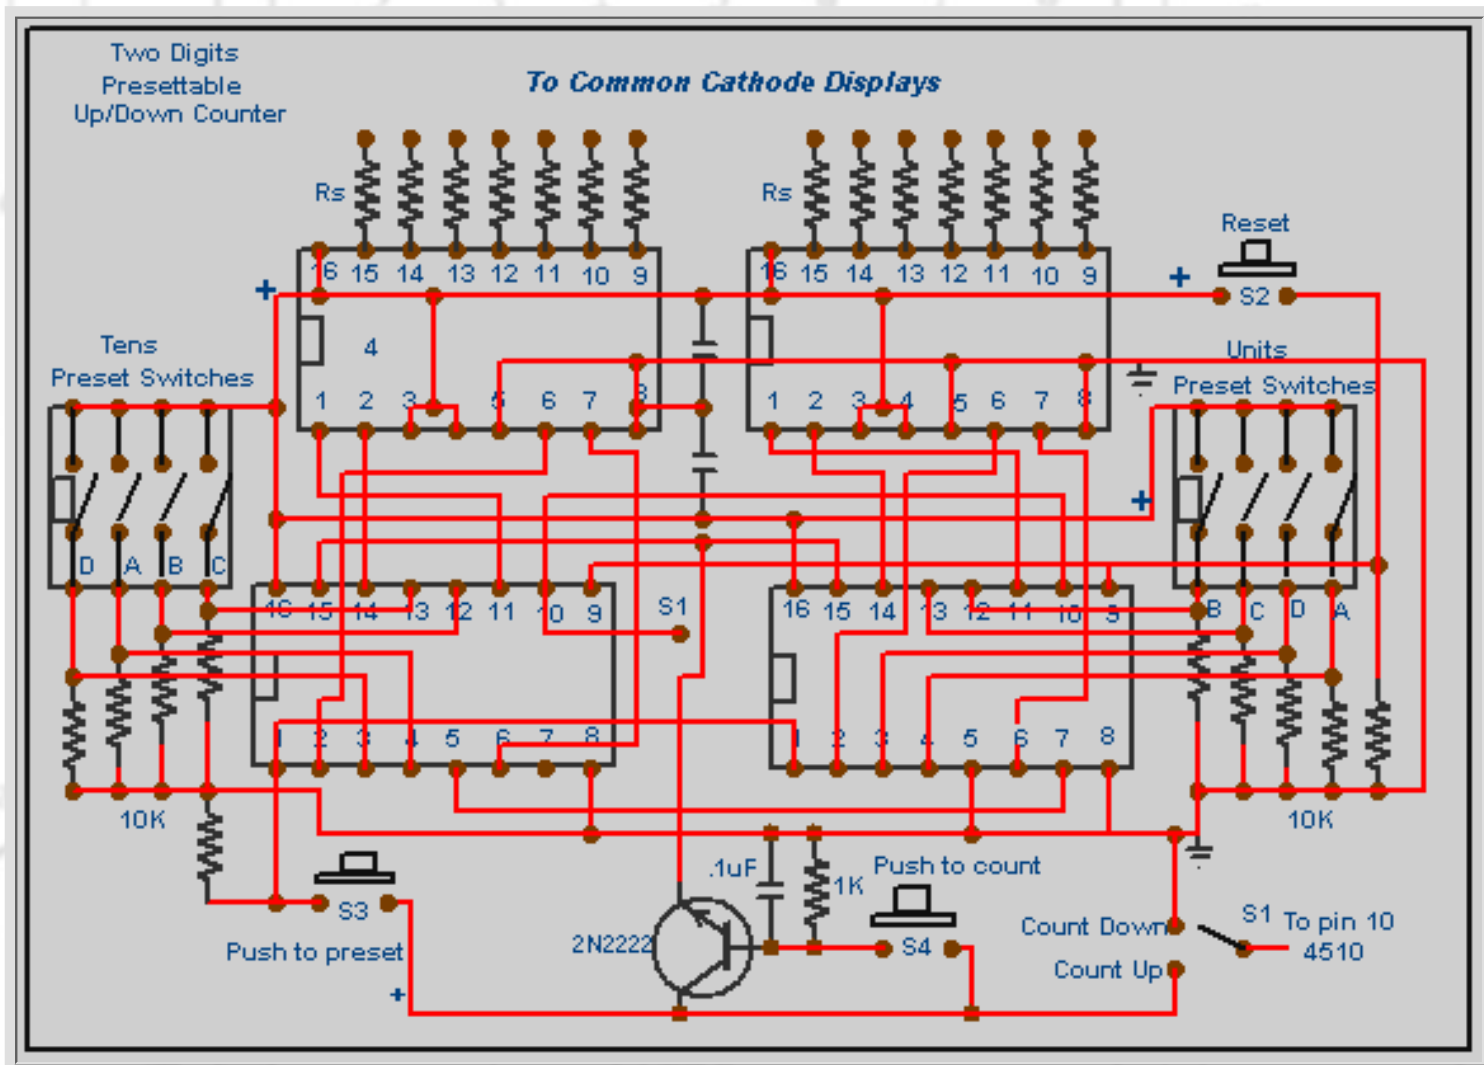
Two Digits Presettable Up/Down Counter

To Common Cathode Displays

Rs

Rs

16 15 14 13 12 11 10 9

16 15 14 13 12 11 10 9

4

1 2 3 5 6 7 8

1 2 3 4 5 6 7 8

+

Reset

+

S2

Tens Preset Switches

Units Preset Switches

D A B C

+

B C D A

16 15 14 13 12 11 10 9

S1

16 15 14 13 12 11 10 9

1 2 3 4 5 6 7 8

1 2 3 4 5 6 7 8

10K

10K

S3

Push to preset

+

.1uF

1K

Push to count

2N2222

S4

Count Down

Count Up

S1 To pin 10 4510